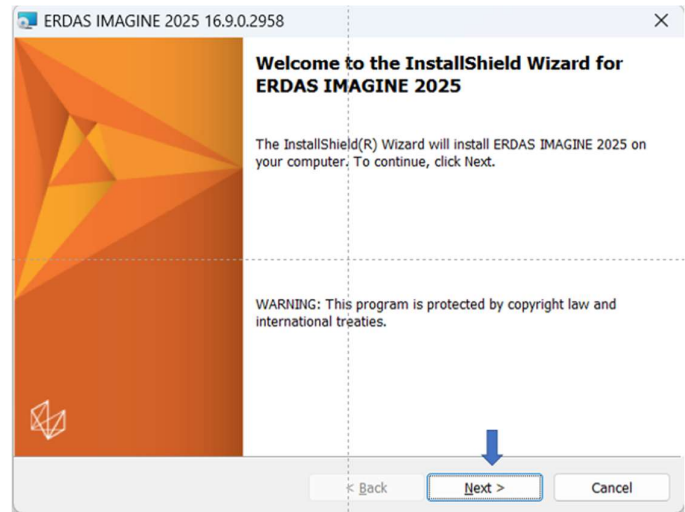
ERDAS IMAGINE 2025 16.9.0.2958

×

Welcome to the InstallShield Wizard for ERDAS IMAGINE 2025

The InstallShield(R) Wizard will install ERDAS IMAGINE 2025 on your computer. To continue, click Next.

WARNING: This program is protected by copyright law and international treaties.

< Back

Next >

Cancel